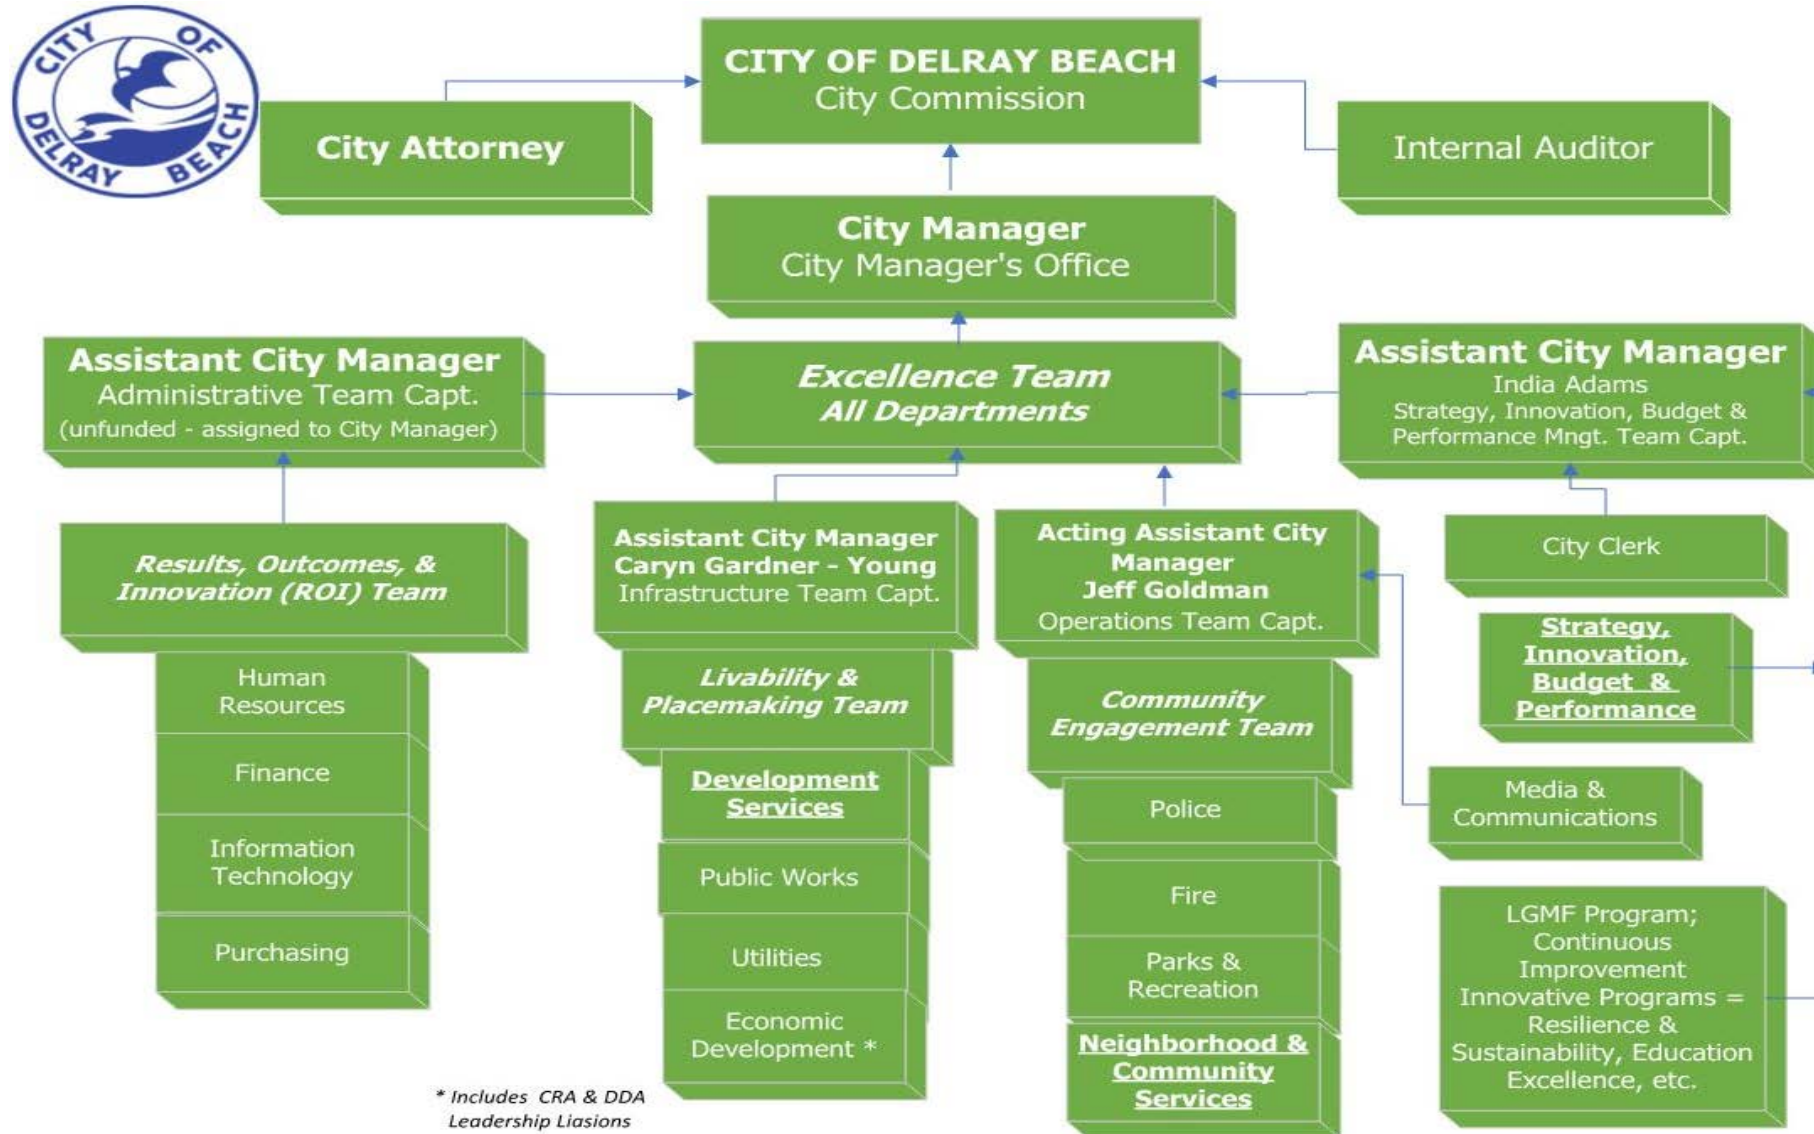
CITY OF DELRAY BEACH

CITY OF DELRAY BEACH
City Commission

City Attorney

Internal Auditor

City Manager
City Manager's Office

Assistant City Manager
Administrative Team Capt.
(unfunded - assigned to City Manager)

Excellence Team
All Departments

Assistant City Manager
India Adams
Strategy, Innovation, Budget & Performance Mngt. Team Capt.

Results, Outcomes, & Innovation (ROI) Team

Human Resources

Finance

Information Technology

Purchasing

Assistant City Manager
Caryn Gardner - Young
Infrastructure Team Capt.

Livability & Placemaking Team

Development Services

Public Works

Utilities

Economic Development *

* Includes CRA & DDA Leadership Liasions

Acting Assistant City Manager
Jeff Goldman
Operations Team Capt.

Community Engagement Team

Police

Fire

Parks & Recreation

Neighborhood & Community Services

City Clerk

Strategy, Innovation, Budget & Performance

Media & Communications

LGMF Program; Continuous Improvement Innovative Programs = Resilience & Sustainability, Education Excellence, etc.